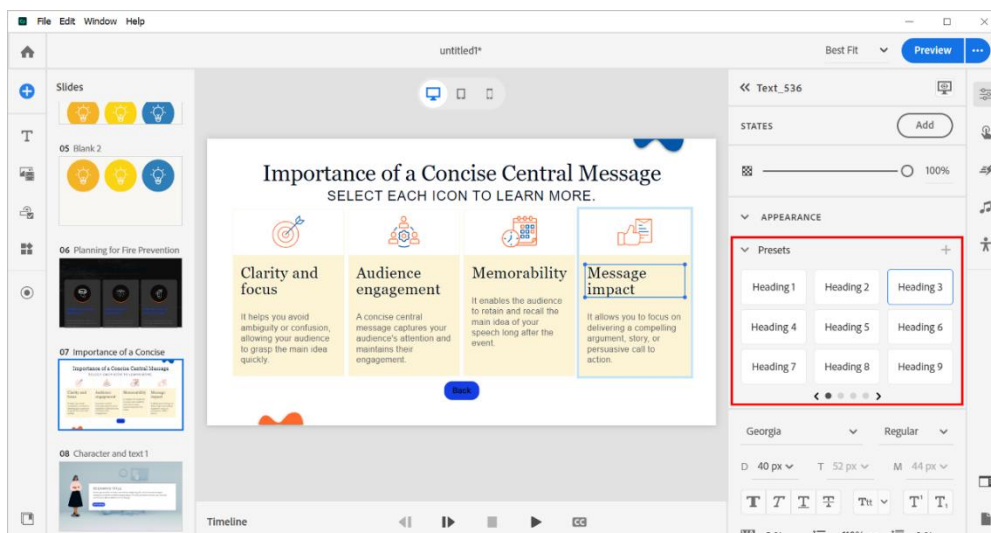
File Edit Window Help

untitled1*

Best Fit

Preview

Slides

05 Blank 2

06 Planning for Fire Prevention

07 Importance of a Concise

08 Character and text 1

Importance of a Concise Central Message
SELECT EACH ICON TO LEARN MORE.

Clarity and focus

It helps you avoid ambiguity or confusion, allowing your audience to grasp the main idea quickly.

Audience engagement

A concise central message captures your audience's attention and maintains their engagement.

Memorability

It enables the audience to retain and recall the main idea of your speech long after the event.

Message impact

It allows you to focus on delivering a compelling argument, story, or persuasive call to action.

Back

Timeline

Text_536

STATES

Add

100%

APPEARANCE

Presets

| Heading 1 | Heading 2 | Heading 3 |
|---|---|---|
| Heading 4 | Heading 5 | Heading 6 |
| Heading 7 | Heading 8 | Heading 9 |

Georgia

Regular

D 40 px

T 52 px

M 44 px

T T T T

Tt

T T